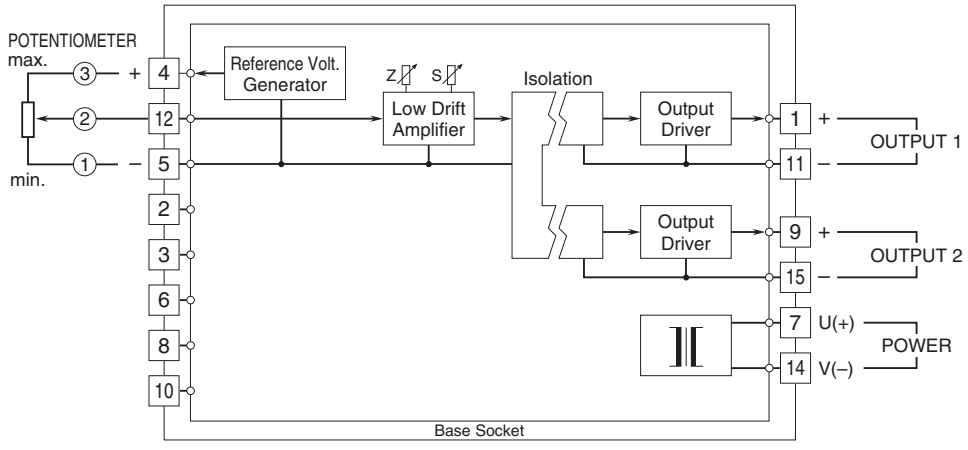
POTENTIOMETER
max.
③ +
4
② 12
① − 5
min.
2
3
6
8
10

Reference Volt. Generator

Z S
Low Drift Amplifier

Isolation

Output Driver

Output Driver

1 +
11 −
OUTPUT 1

9 +
15 −
OUTPUT 2

7 U(+)
14 V(−)
POWER

Base Socket